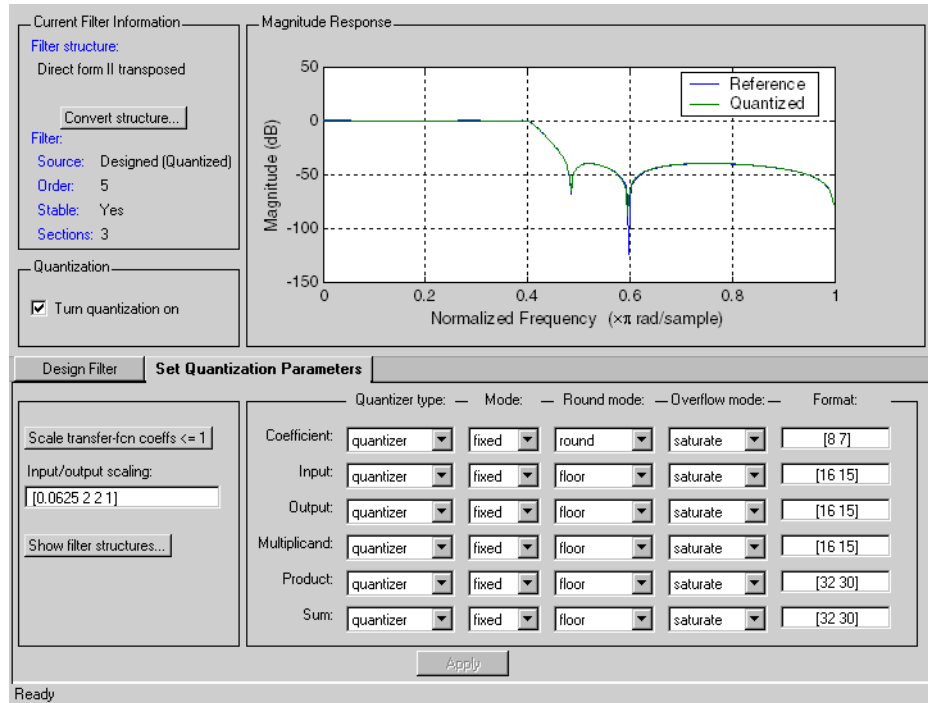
Current Filter Information

Filter structure:

Direct form II transposed

Convert structure...

Filter:

Source: Designed (Quantized)

Order: 5

Stable: Yes

Sections: 3

Quantization

Turn quantization on

Magnitude Response

50

0

-50

-100

-150

0 0.2 0.4 0.6 0.8 1

Magnitude (dB)

Normalized Frequency ($\times\pi$ rad/sample)

Reference

Quantized

Design Filter

Set Quantization Parameters

Scale transfer-fcn coeffs <= 1

Input/output scaling:

[0.0625 2 2 1]

Show filter structures...

| | Quantizer type: | Mode: | Round mode: | Overflow mode: | Format: |
|---|---|---|---|---|---|
| Coefficient: | quantizer | fixed | round | saturate | [8 7] |
| Input: | quantizer | fixed | floor | saturate | [16 15] |
| Output: | quantizer | fixed | floor | saturate | [16 15] |
| Multiplicand: | quantizer | fixed | floor | saturate | [16 15] |
| Product: | quantizer | fixed | floor | saturate | [32 30] |
| Sum: | quantizer | fixed | floor | saturate | [32 30] |

Apply

Ready